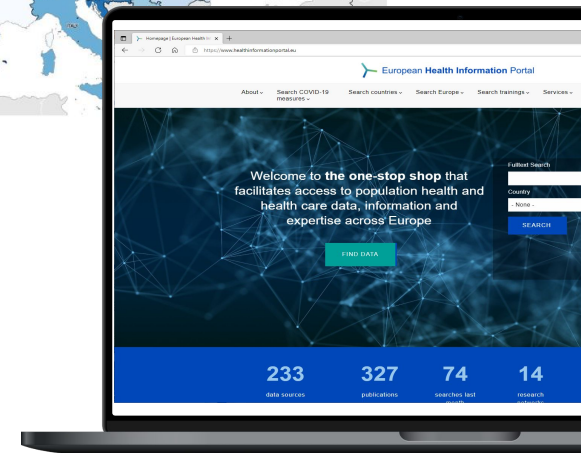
Homepage | European Health In ×

https://www.healthinformationportal.eu

European Health Information Portal

About ⌄ Search COVID-19 measures ⌄ Search countries ⌄ Search Europe ⌄ Search trainings ⌄ Services ⌄

Welcome to the one-stop shop that facilitates access to population health and health care data, information and expertise across Europe

FIND DATA

Fulltext Search

Country

- None -

SEARCH

233 data sources

327 publications

74 searches last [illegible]

14 research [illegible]